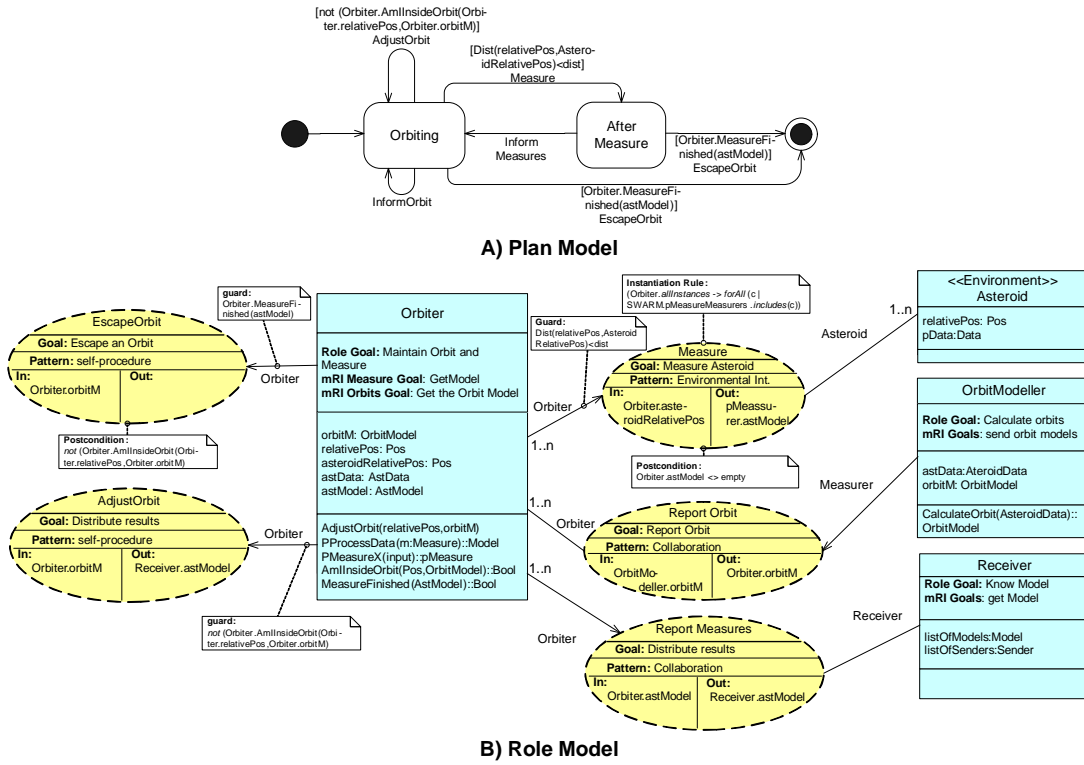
[not (Orbiter.AmIInsideOrbit(Orbiter.relativePos,Orbiter.orbitM)]
AdjustOrbit

[Dist(relativePos,AsteroidRelativePos)<dist]
Measure

Orbiting

Inform Measures

After Measure

[Orbiter.MeasureFinished(astModel)]
EscapeOrbit

InformOrbit

[Orbiter.MeasureFinished(astModel)]
EscapeOrbit

A) Plan Model

guard:
Orbiter.MeasureFinished(astModel)

EscapeOrbit
Goal: Escape an Orbit
Pattern: self-procedure
In: Orbiter.orbitM
Out:

Orbiter

Postcondition:
not (Orbiter.AmIInsideOrbit(Orbiter.relativePos,Orbiter.orbitM)

AdjustOrbit
Goal: Distribute results
Pattern: self-procedure
In: Orbiter.orbitM
Out: Receiver.astModel

Orbiter

guard:
not (Orbiter.AmIInsideOrbit(Orbiter.relativePos,Orbiter.orbitM)

Orbiter
Role Goal: Maintain Orbit and Measure
mRI Measure Goal: GetModel
mRI Orbits Goal: Get the Orbit Model

orbitM: OrbitModel
relativePos: Pos
asteroidRelativePos: Pos
astData: AstData
astModel: AstModel

AdjustOrbit(relativePos,orbitM)
PProcessData(m:Measure)::Model
PMeasureX(input)::pMeasure
AmIInsideOrbit(Pos,OrbitModel)::Bool
MeasureFinished(AstModel)::Bool

Guard:
Dist(relativePos,Asteroid RelativePos)<dist

Instantiation Rule:
(Orbiter.allInstances -> forAll (c | SWARM.pMeasureMeasurers .includes(c))

Orbiter

1..n

Measure
Goal: Measure Asteroid
Pattern: Environmental Int.
In: Orbiter.asteroidRelativePos
Out: pMeassurer.astModel

Postcondition:
Orbiter.astModel <> empty

Asteroid

1..n

<<Environment>>
Asteroid
relativePos: Pos
pData:Data

1..n

Orbiter

Report Orbit
Goal: Report Orbit
Pattern: Collaboration
In: OrbitModeller.orbitM
Out: Orbiter.orbitM

Measurer

OrbitModeller
Role Goal: Calculate orbits
mRI Goals: send orbit models

astData:AteroidData
orbitM: OrbitModel

CalculateOrbit(AsteroidData)::OrbitModel

1..n

Orbiter

Report Measures
Goal: Distribute results
Pattern: Collaboration
In: Orbiter.astModel
Out: Receiver.astModel

Receiver

Receiver
Role Goal: Know Model
mRI Goals: get Model

listOfModels:Model
listOfSenders:Sender

B) Role Model